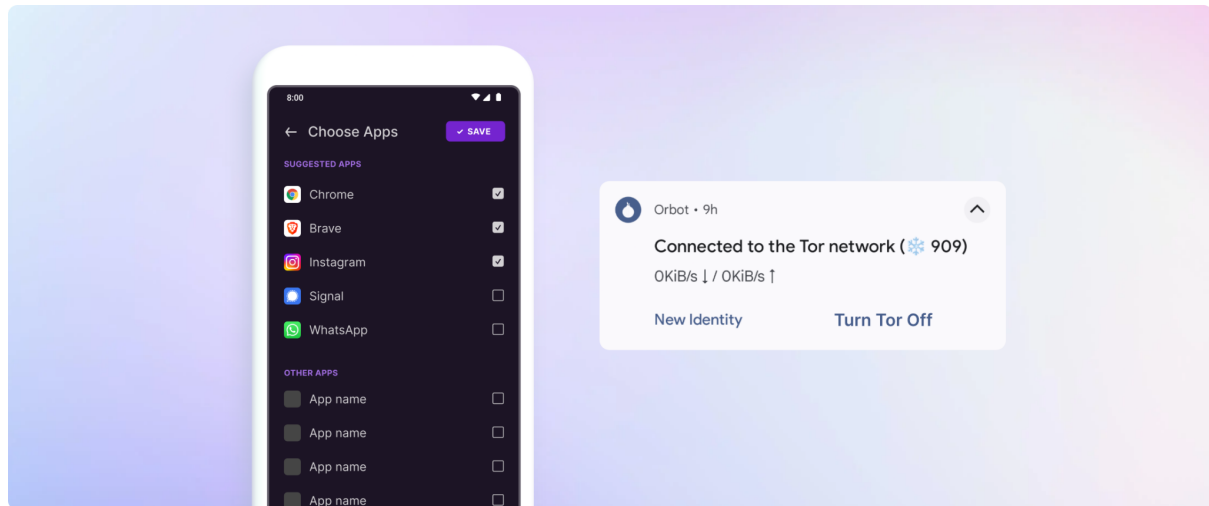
8:00

← Choose Apps

✓ SAVE

SUGGESTED APPS

Chrome

Brave

Instagram

Signal

WhatsApp

OTHER APPS

App name

App name

App name

App name

Orbot • 9h

Connected to the Tor network (❄️ 909)

0KiB/s ↓ / 0KiB/s ↑

New Identity

Turn Tor Off